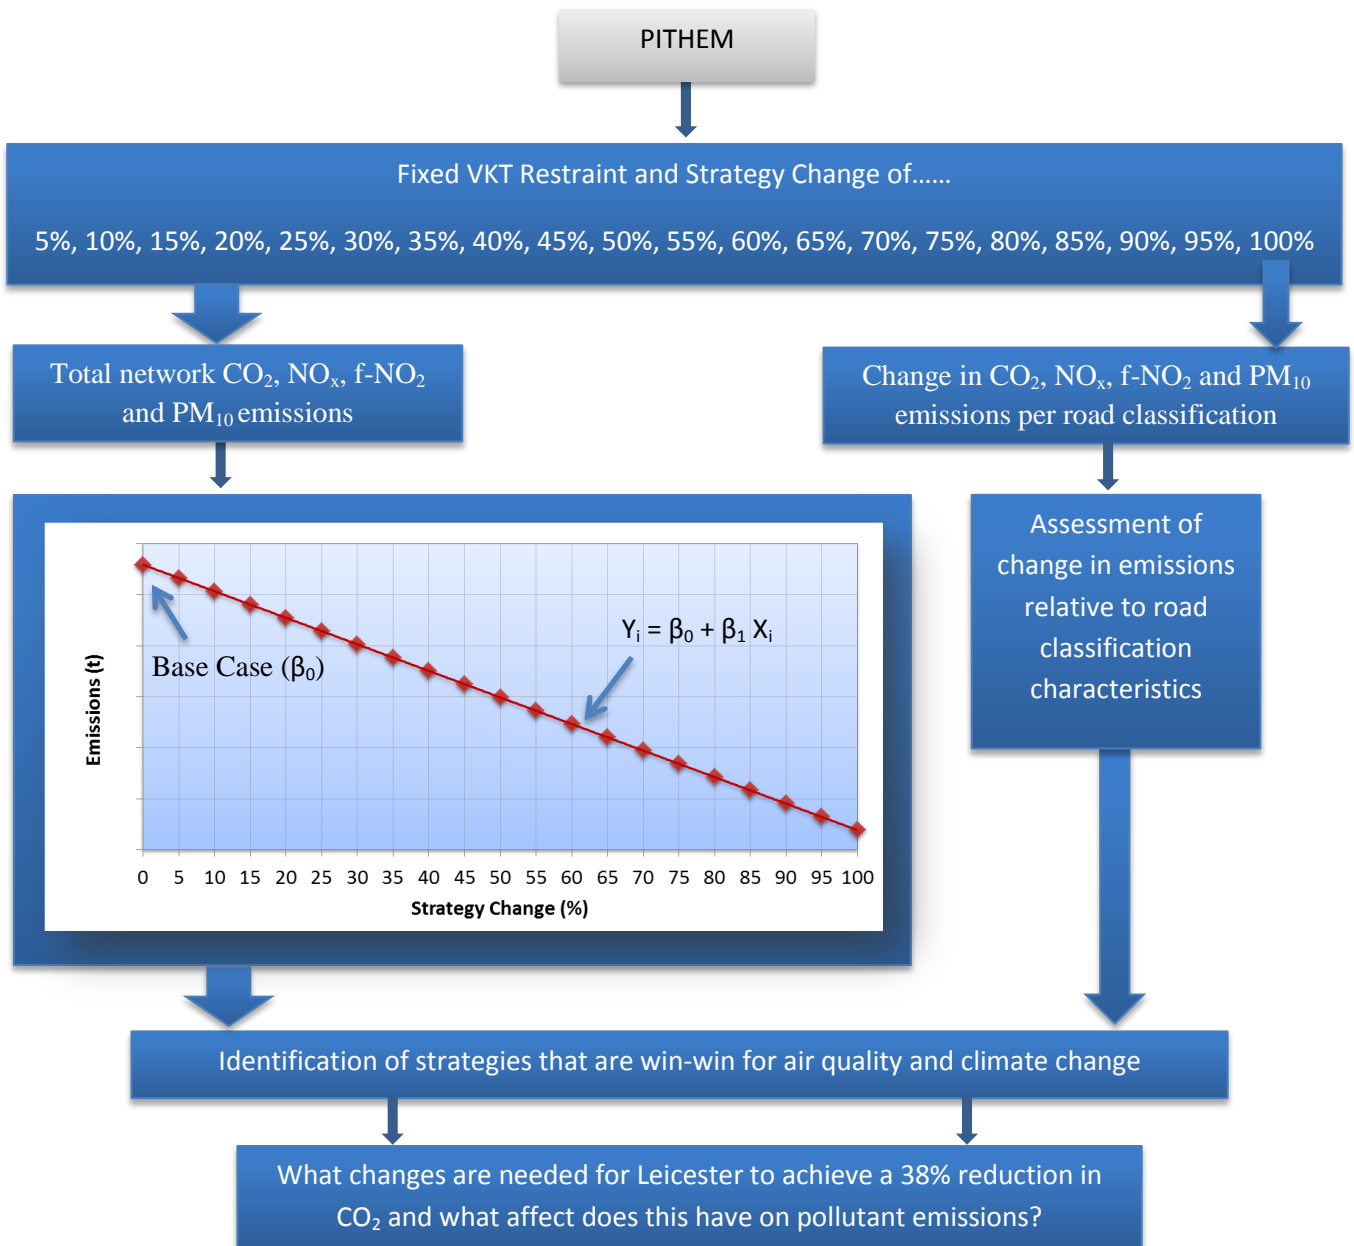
PITHEM

Fixed VKT Restraint and Strategy Change of......

5%, 10%, 15%, 20%, 25%, 30%, 35%, 40%, 45%, 50%, 55%, 60%, 65%, 70%, 75%, 80%, 85%, 90%, 95%, 100%

Total network $CO_2$, $NO_x$, f-$NO_2$ and $PM_{10}$ emissions

Change in $CO_2$, $NO_x$, f-$NO_2$ and $PM_{10}$ emissions per road classification

$Y_i = \beta_0 + \beta_1 X_i$

Base Case ($\beta_0$)

Emissions (t)

0 5 10 15 20 25 30 35 40 45 50 55 60 65 70 75 80 85 90 95 100

Strategy Change (%)

Assessment of change in emissions relative to road classification characteristics

Identification of strategies that are win-win for air quality and climate change

What changes are needed for Leicester to achieve a 38% reduction in $CO_2$ and what affect does this have on pollutant emissions?